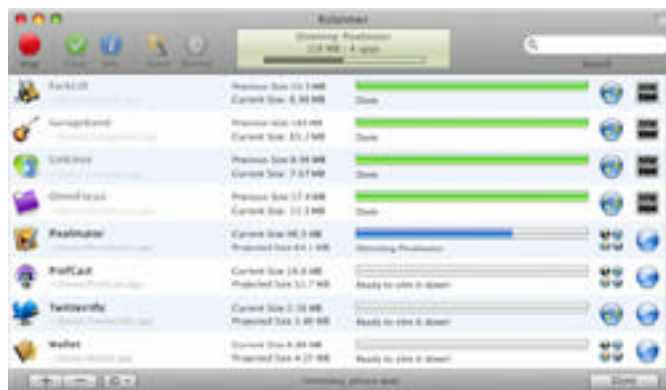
Xslimmer

Stop Clear Info Unlock Restore

Slimming Pixelmator
118 MB / 4 apps

Search

Fetch

Previous Size 10.5 MB
Current Size 8.38 MB

Done

GarageBand

Previous Size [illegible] MB
Current Size 85.3 MB

Done

Linkinus

Previous Size 8.98 MB
Current Size 7.07 MB

Done

OmniFocus

Previous Size 17.4 MB
Current Size 11.3 MB

Done

Pixelmator

Current Size 98.3 MB
Projected Size 84.1 MB

Slimming Pixelmator

ProfCast

Current Size 16.0 MB
Projected Size 11.7 MB

Ready to slim it down!

Twitterrific

Current Size 2.16 MB
Projected Size 1.90 MB

Ready to slim it down!

Wallet

Current Size 4.88 MB
Projected Size 4.25 MB

Ready to slim it down!

+ —

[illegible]

Slim